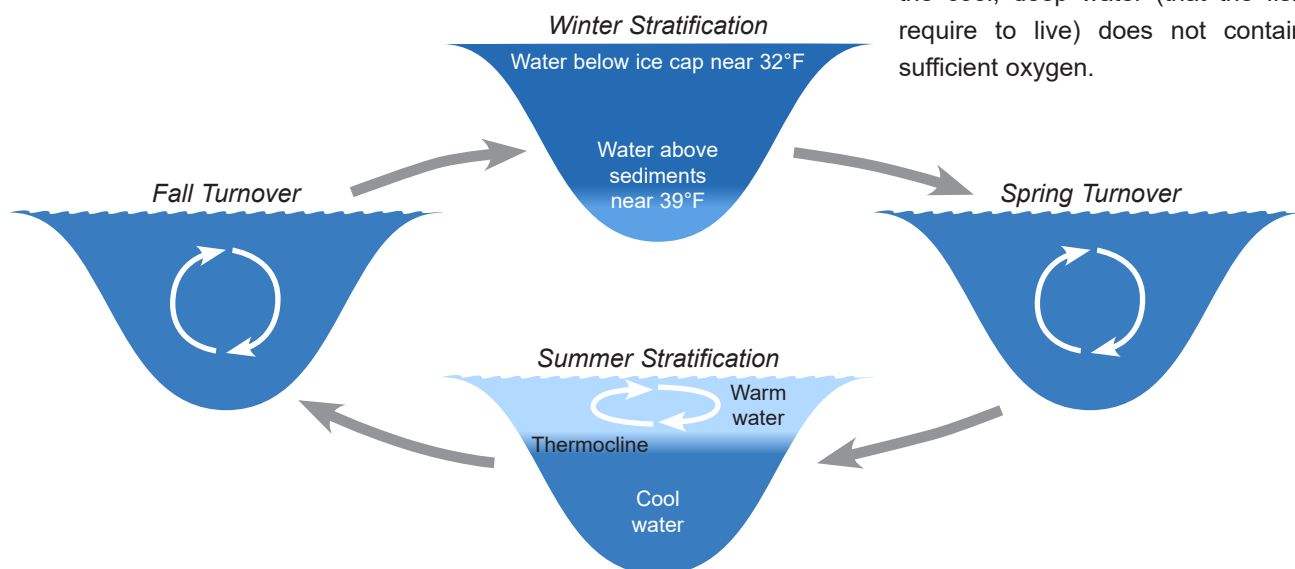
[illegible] require to live) does not contain sufficient oxygen.

Winter Stratification

Water below ice cap near 32°F

Water above sediments near 39°F

Fall Turnover

Spring Turnover

Summer Stratification

Warm water

Thermocline

Cool water